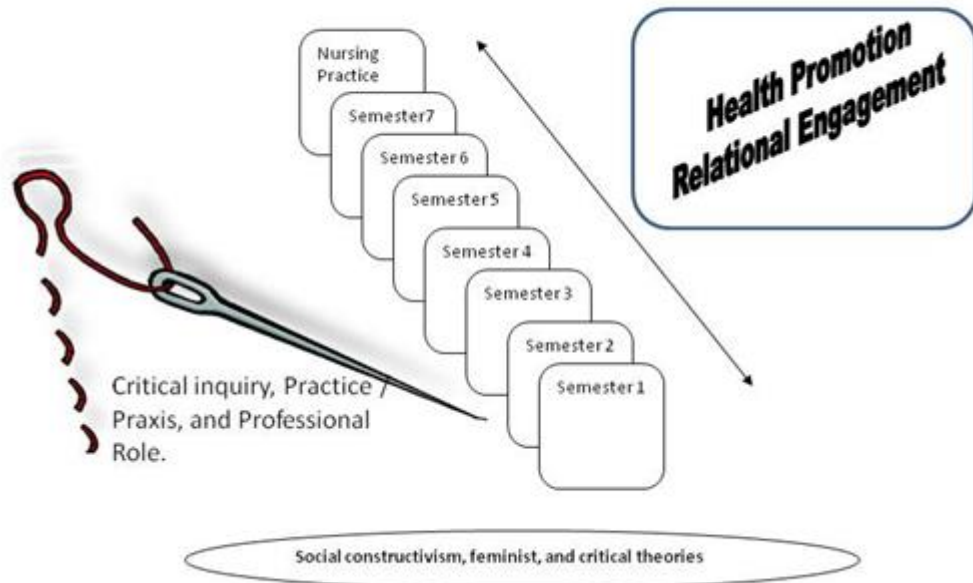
Nursing Practice

Semester7

Semester 6

Semester 5

Semester 4

Semester 3

Semester 2

Semester 1

Health Promotion
Relational Engagement

Critical inquiry, Practice / Praxis, and Professional Role.

Social constructivism, feminist, and critical theories